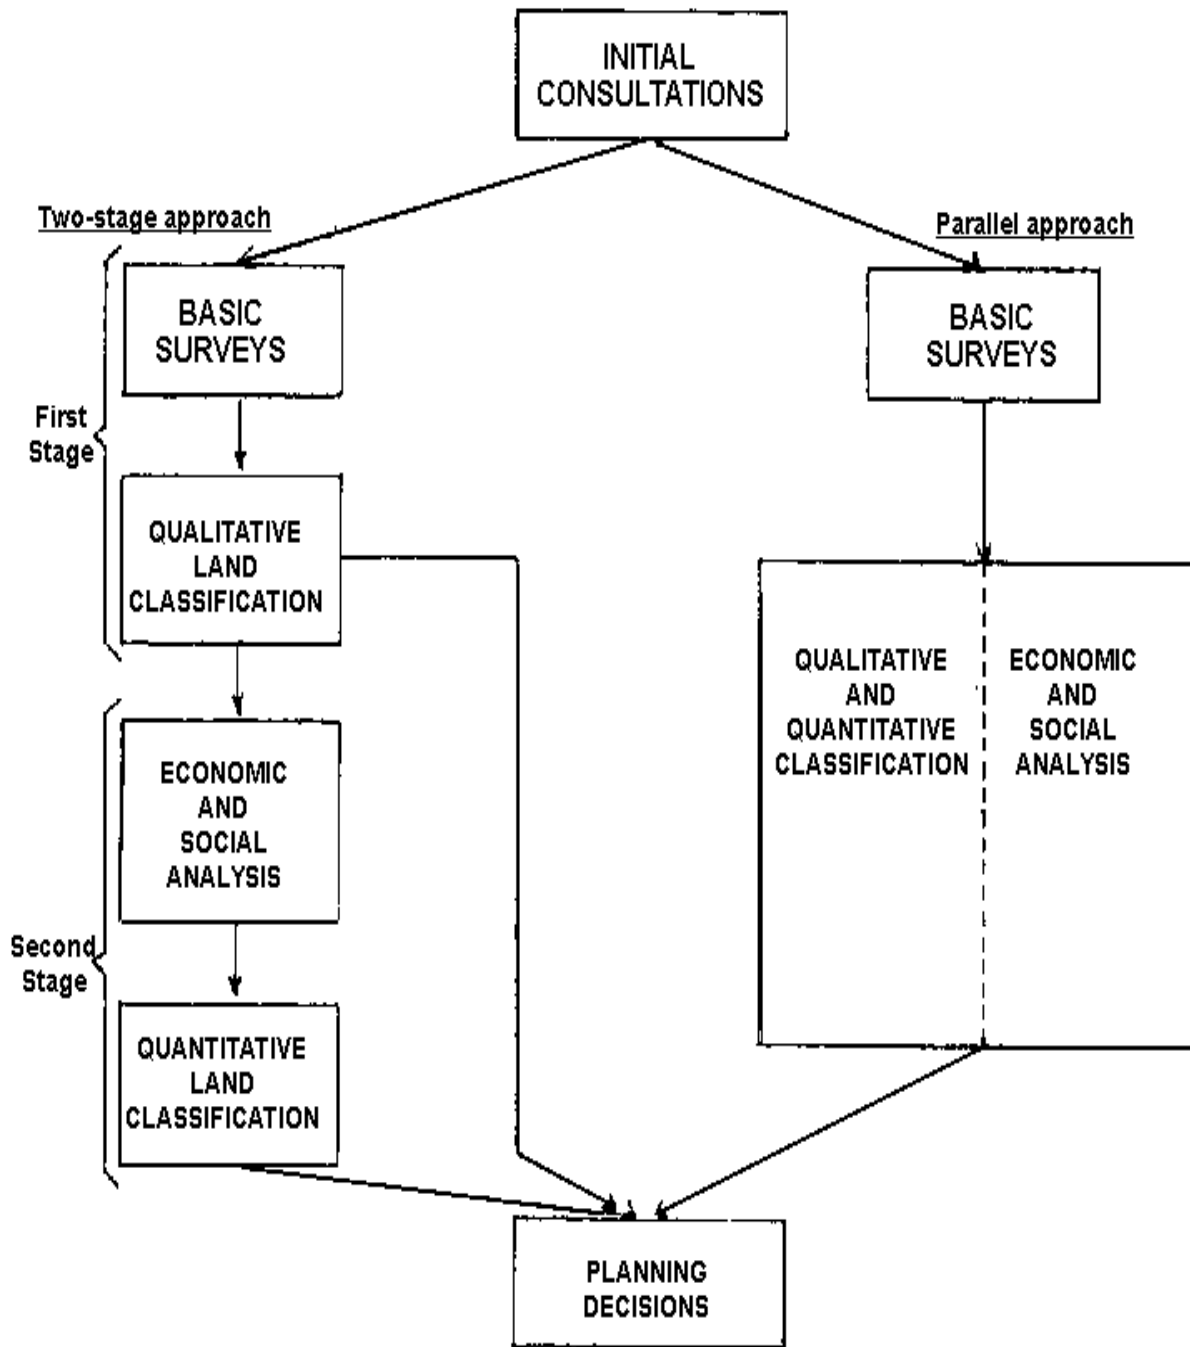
INITIAL CONSULTATIONS

Two-stage approach

Parallel approach

First Stage

BASIC SURVEYS

QUALITATIVE LAND CLASSIFICATION

Second Stage

ECONOMIC AND SOCIAL ANALYSIS

QUANTITATIVE LAND CLASSIFICATION

BASIC SURVEYS

QUALITATIVE AND QUANTITATIVE CLASSIFICATION

ECONOMIC AND SOCIAL ANALYSIS

PLANNING DECISIONS